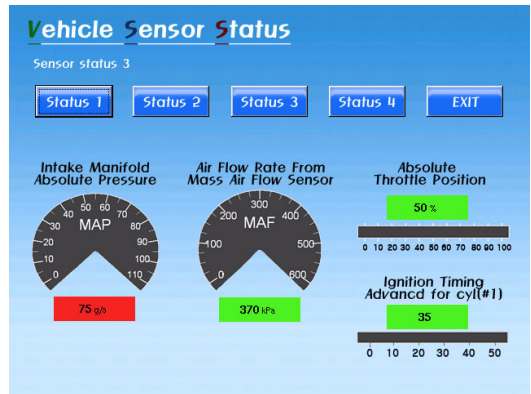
Vehicle Sensor Status

Sensor status 3

Status 1
Status 2
Status 3
Status 4
EXIT

Intake Manifold Absolute Pressure

0 10 20 30 40 50 60 70 80 90 100 110
MAP

75 g/s

Air Flow Rate From Mass Air Flow Sensor

0 100 200 300 400 500 600
MAF

370 kPa

Absolute Throttle Position

50 %

0 10 20 30 40 50 60 70 80 90 100

Ignition Timing Advancd for cyl(#1)

35

0 10 20 30 40 50